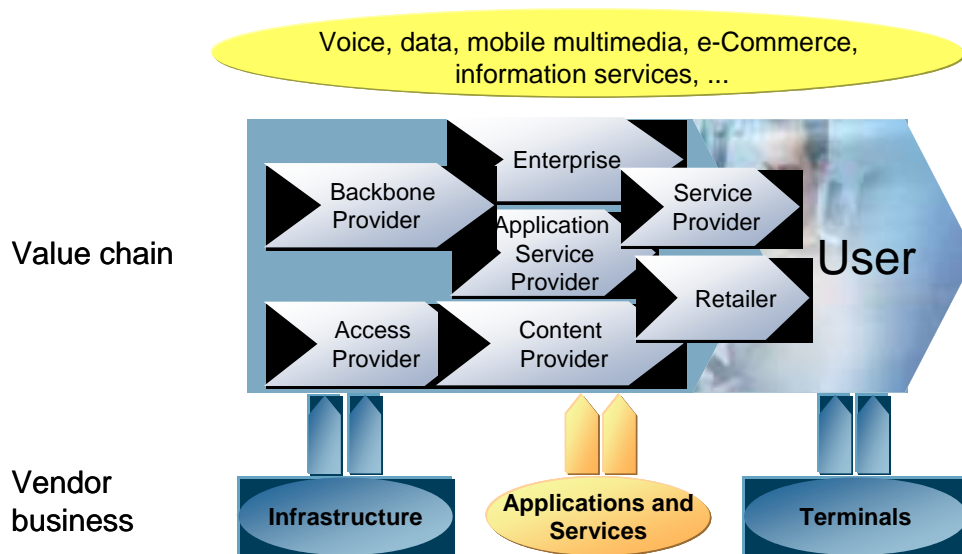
Voice, data, mobile multimedia, e-Commerce, information services, ...

Value chain

Enterprise

Backbone Provider

Application Service Provider

Service Provider

User

Retailer

Access Provider

Content Provider

Vendor business

Infrastructure

Applications and Services

Terminals